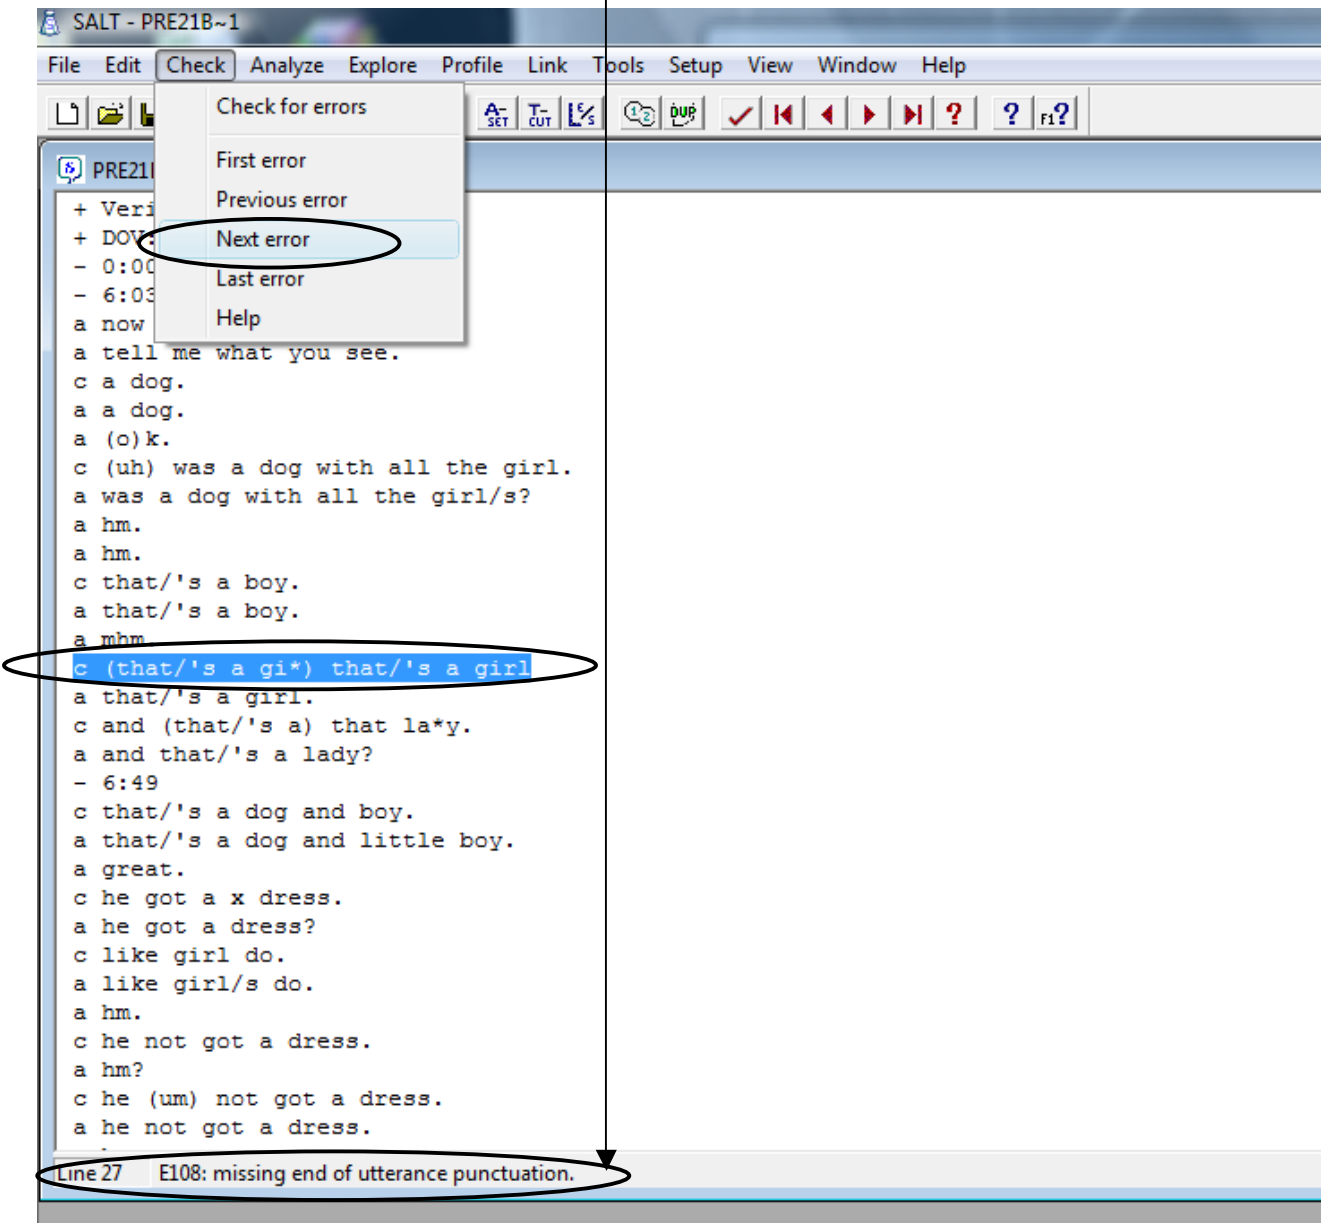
SALT - PRE21B~1

File Edit Check Analyze Explore Profile Link Tools Setup View Window Help

Check for errors
First error
Previous error
Next error
Last error
Help

PRE21I

+ Veri
+ DOV
- 0:00
- 6:03
a now
a tell me what you see.
c a dog.
a a dog.
a (o)k.
c (uh) was a dog with all the girl.
a was a dog with all the girl/s?
a hm.
a hm.
c that/'s a boy.
a that/'s a boy.
a mhm.
c (that/'s a gi*) that/'s a girl
a that/'s a girl.
c and (that/'s a) that la*y.
a and that/'s a lady?
- 6:49
c that/'s a dog and boy.
a that/'s a dog and little boy.
a great.
c he got a x dress.
a he got a dress?
c like girl do.
a like girl/s do.
a hm.
c he not got a dress.
a hm?
c he (um) not got a dress.
a he not got a dress.

Line 27 E108: missing end of utterance punctuation.